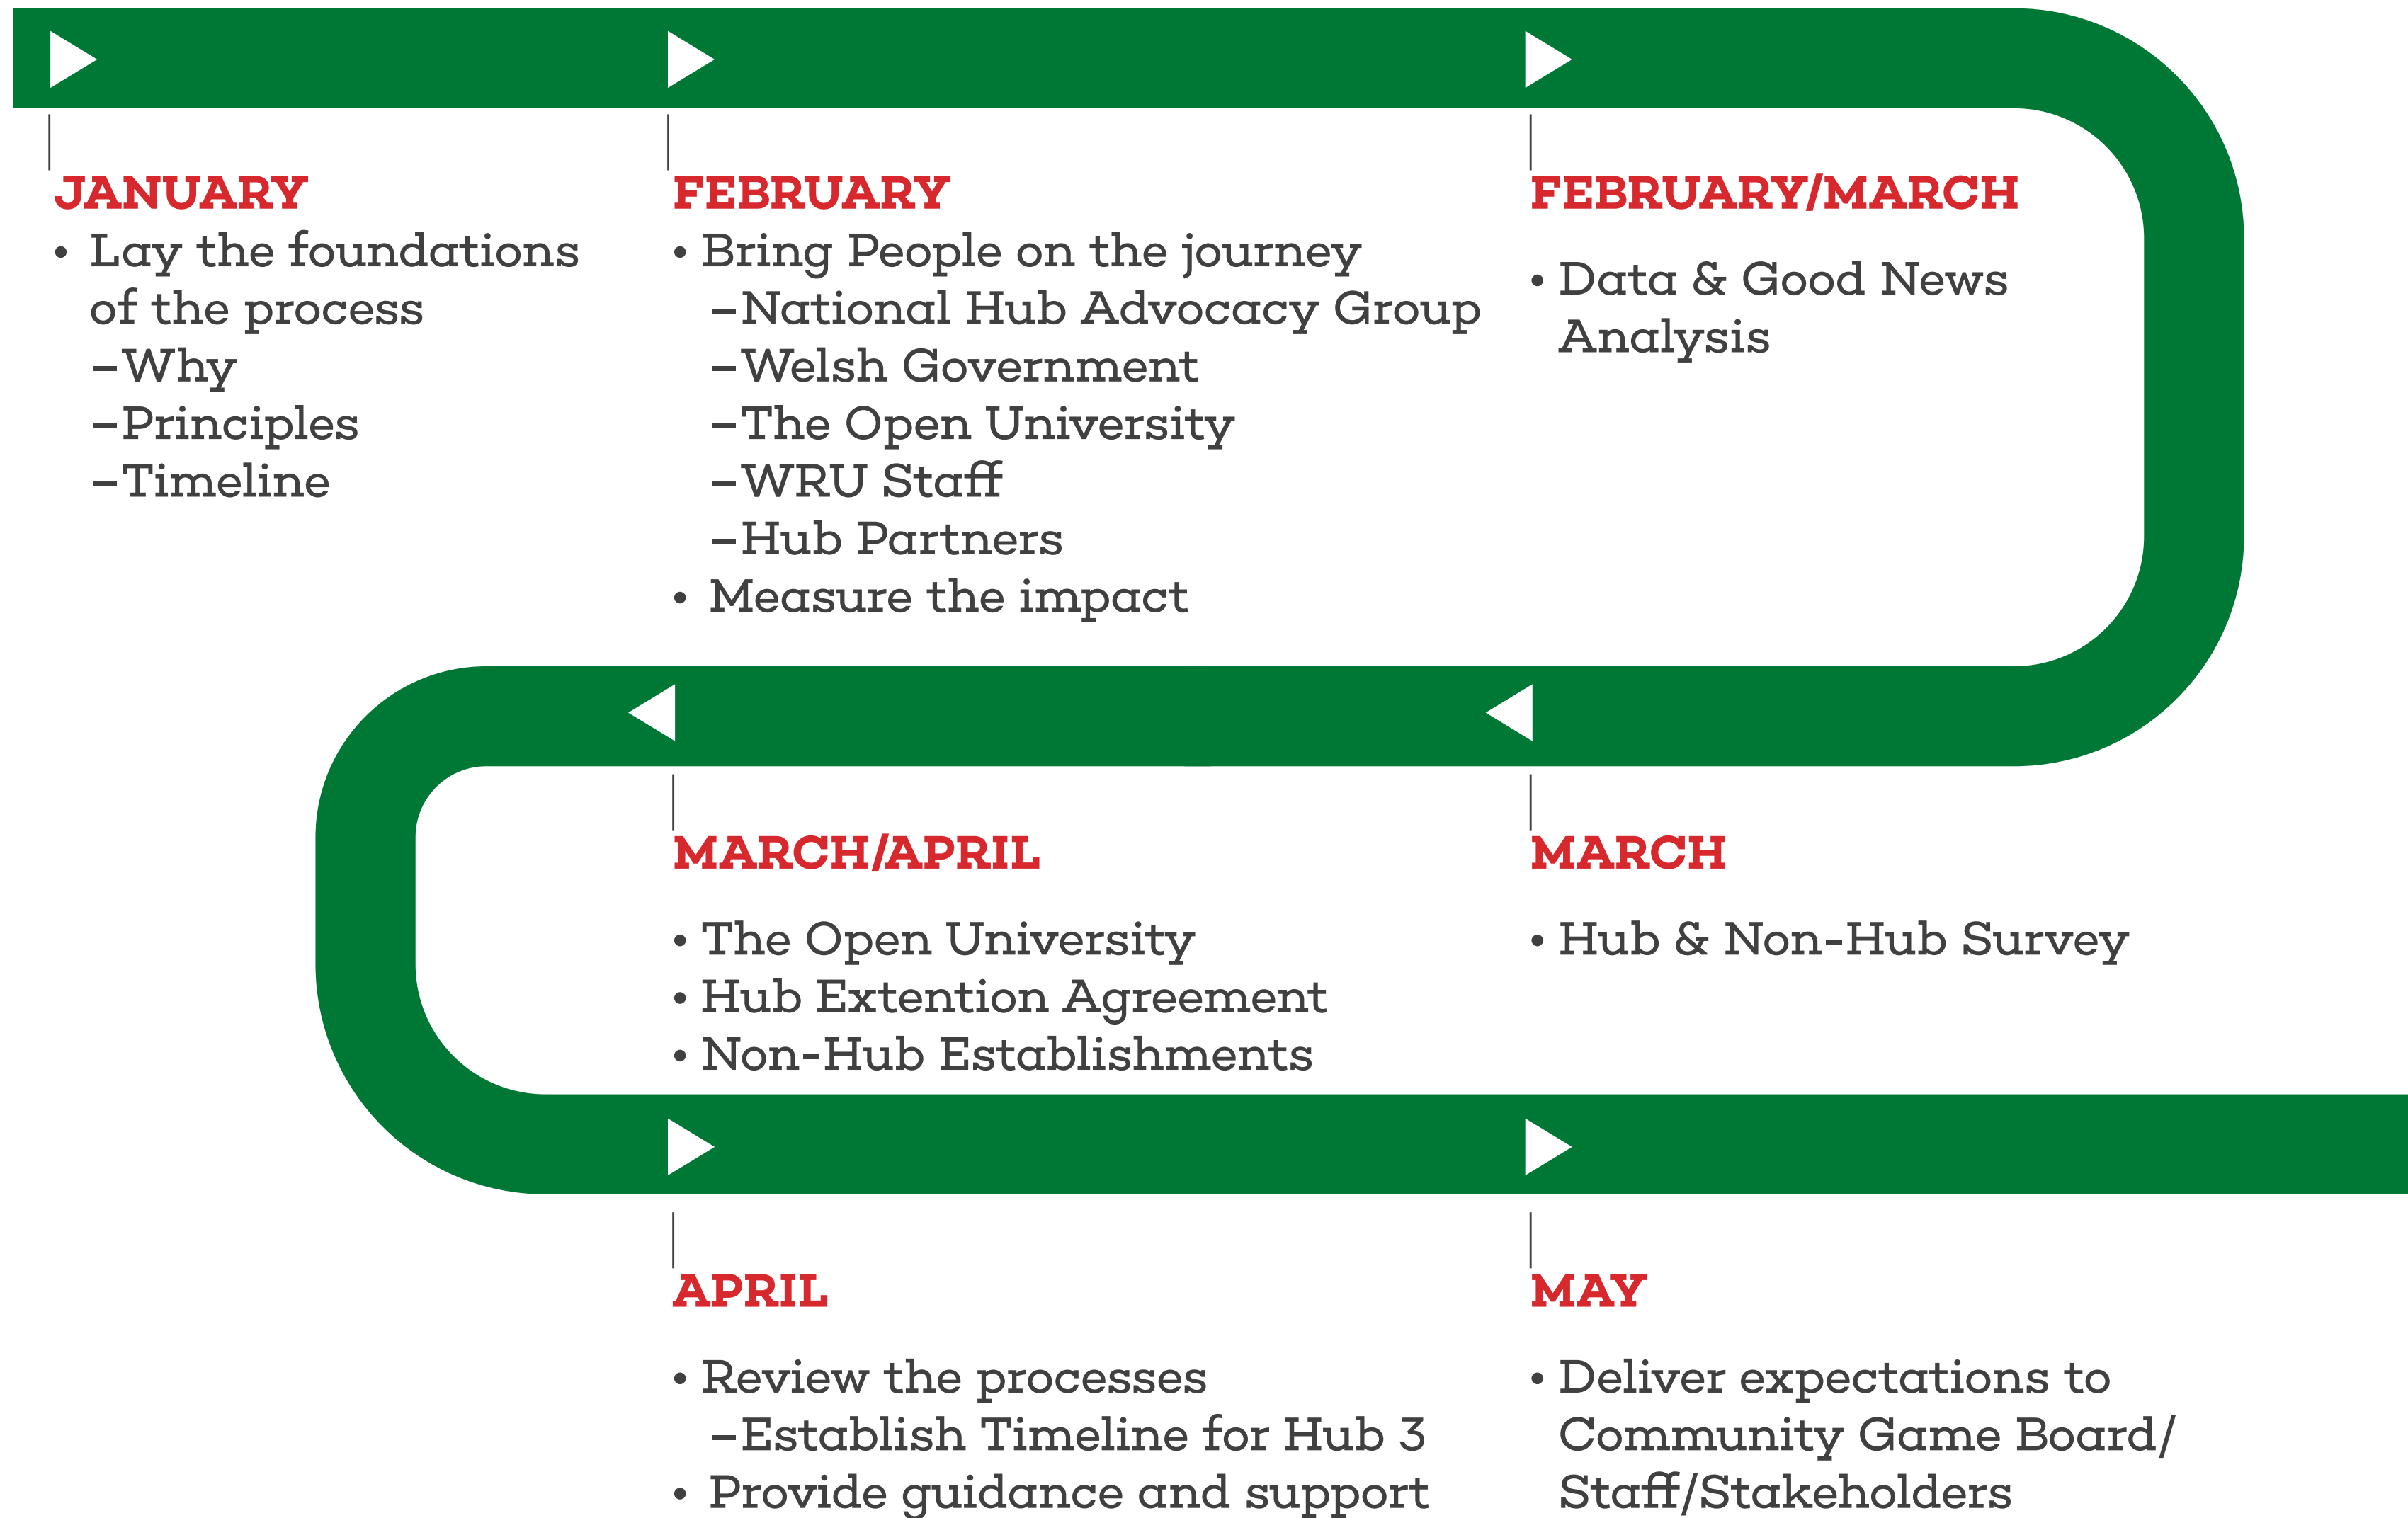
JANUARY
• Lay the foundations of the process
–Why
–Principles
–Timeline

FEBRUARY
• Bring People on the journey
–National Hub Advocacy Group
–Welsh Government
–The Open University
–WRU Staff
–Hub Partners
• Measure the impact

FEBRUARY/MARCH
• Data & Good News Analysis

MARCH
• Hub & Non-Hub Survey

MARCH/APRIL
• The Open University
• Hub Extention Agreement
• Non-Hub Establishments

APRIL
• Review the processes
–Establish Timeline for Hub 3
• Provide guidance and support

MAY
• Deliver expectations to Community Game Board/ Staff/Stakeholders